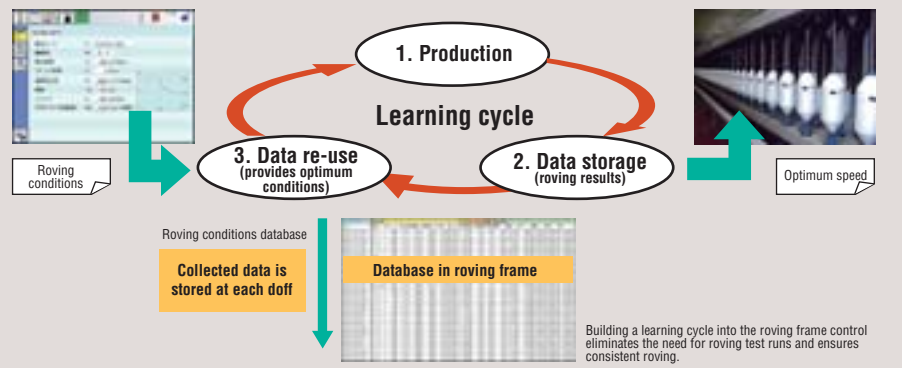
1. Production

Learning cycle

3. Data re-use
(provides optimum conditions)

2. Data storage
(roving results)

Roving conditions

Optimum speed

Roving conditions database

Collected data is stored at each doff

Database in roving frame

Building a learning cycle into the roving frame control eliminates the need for roving test runs and ensures consistent roving.